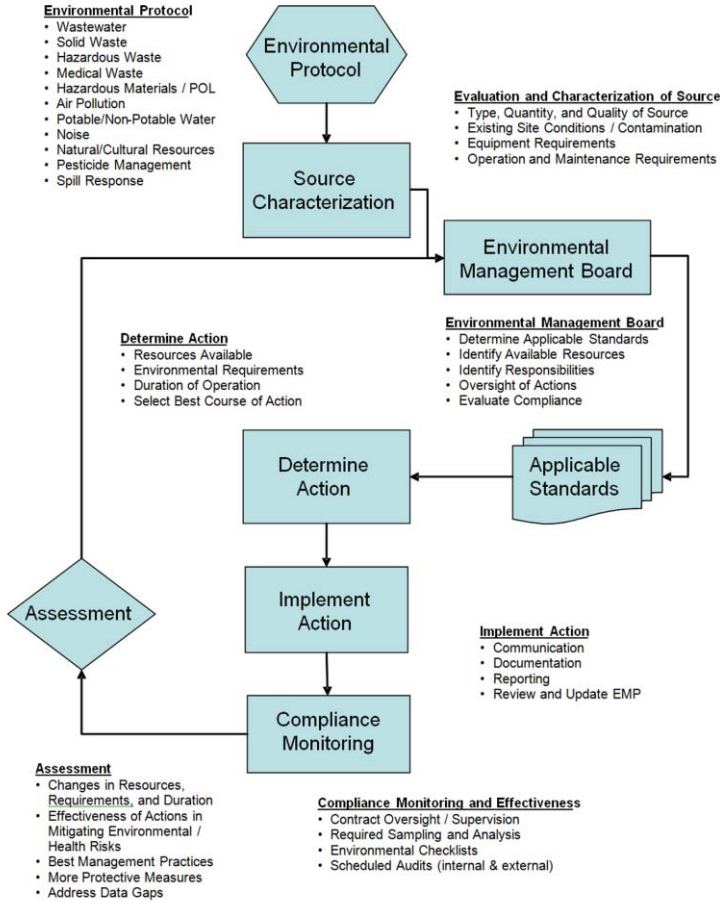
Environmental Protocol
• Wastewater
• Solid Waste
• Hazardous Waste
• Medical Waste
• Hazardous Materials / POL
• Air Pollution
• Potable/Non-Potable Water
• Noise
• Natural/Cultural Resources
• Pesticide Management
• Spill Response

Environmental Protocol

Evaluation and Characterization of Source
• Type, Quantity, and Quality of Source
• Existing Site Conditions / Contamination
• Equipment Requirements
• Operation and Maintenance Requirements

Source Characterization

Environmental Management Board

Determine Action
• Resources Available
• Environmental Requirements
• Duration of Operation
• Select Best Course of Action

Environmental Management Board
• Determine Applicable Standards
• Identify Available Resources
• Identify Responsibilities
• Oversight of Actions
• Evaluate Compliance

Determine Action

Applicable Standards

Assessment

Implement Action

Implement Action
• Communication
• Documentation
• Reporting
• Review and Update EMP

Compliance Monitoring

Assessment
• Changes in Resources, Requirements, and Duration
• Effectiveness of Actions in Mitigating Environmental / Health Risks
• Best Management Practices
• More Protective Measures
• Address Data Gaps

Compliance Monitoring and Effectiveness
• Contract Oversight / Supervision
• Required Sampling and Analysis
• Environmental Checklists
• Scheduled Audits (internal & external)